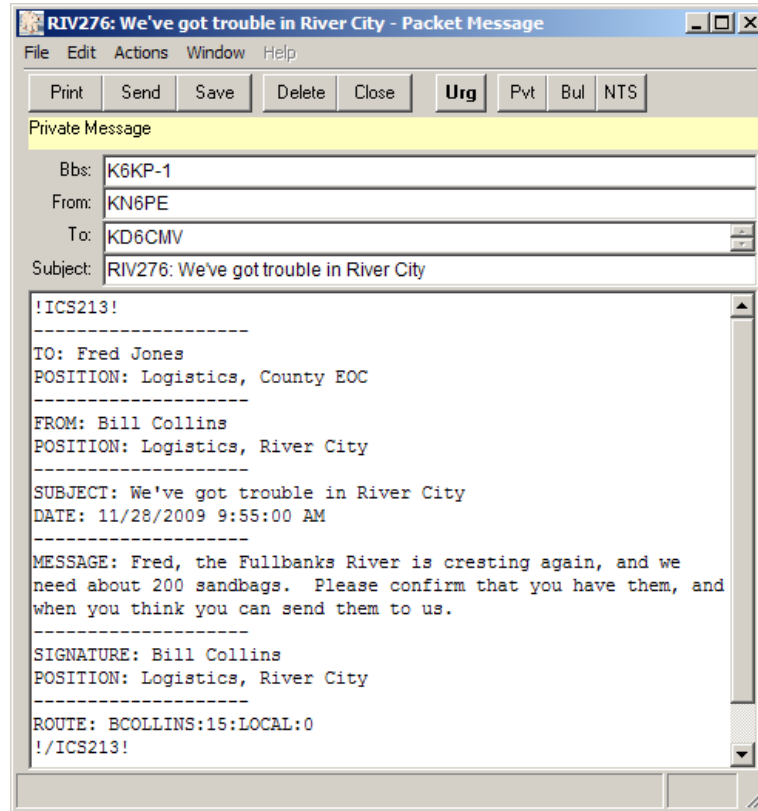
RIV276: We've got trouble in River City - Packet Message

File Edit Actions Window Help

Print Send Save Delete Close Urg Pvt Bul NTS

Private Message

Bbs: K6KP-1
From: KN6PE
To: KD6CMV
Subject: RIV276: We've got trouble in River City

!ICS213!
--------------------
TO: Fred Jones
POSITION: Logistics, County EOC
--------------------
FROM: Bill Collins
POSITION: Logistics, River City
--------------------
SUBJECT: We've got trouble in River City
DATE: 11/28/2009 9:55:00 AM
--------------------
MESSAGE: Fred, the Fullbanks River is cresting again, and we need about 200 sandbags. Please confirm that you have them, and when you think you can send them to us.
--------------------
SIGNATURE: Bill Collins
POSITION: Logistics, River City
--------------------
ROUTE: BCOLLINS:15:LOCAL:0
!/ICS213!